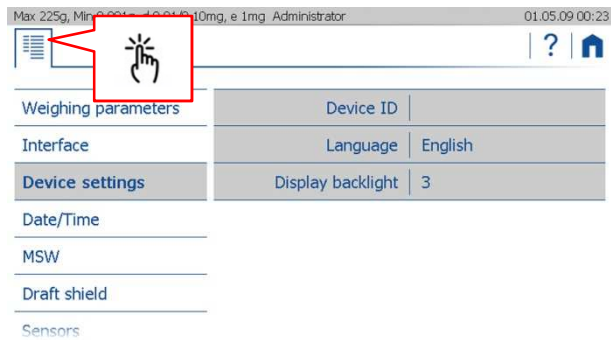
Max 225g, Min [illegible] d 0.01/0.10mg, e 1mg Administrator 01.05.09 00:23

?

Weighing parameters
Interface
Device settings
Date/Time
MSW
Draft shield
Sensors

| | |
|---|---|
| Device ID | |
| Language | English |
| Display backlight | 3 |